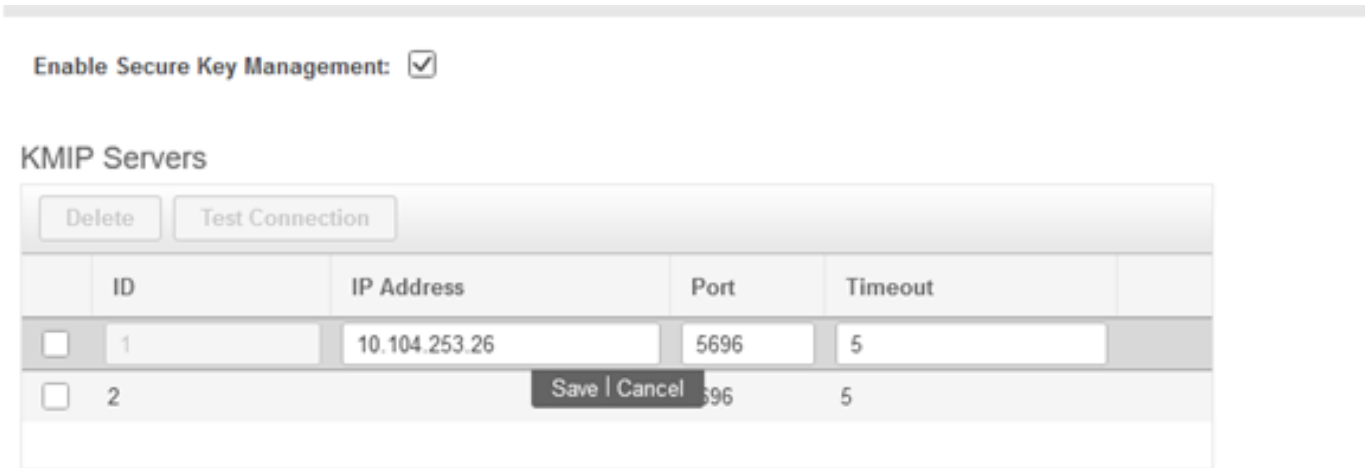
Enable Secure Key Management: ☑

KMIP Servers

Delete Test Connection

| | ID | IP Address | Port | Timeout |
|---|---|---|---|---|
| ☐ | 1 | 10.104.253.26 | 5696 | 5 |
| ☐ | 2 | Save \| Cancel | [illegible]696 | 5 |